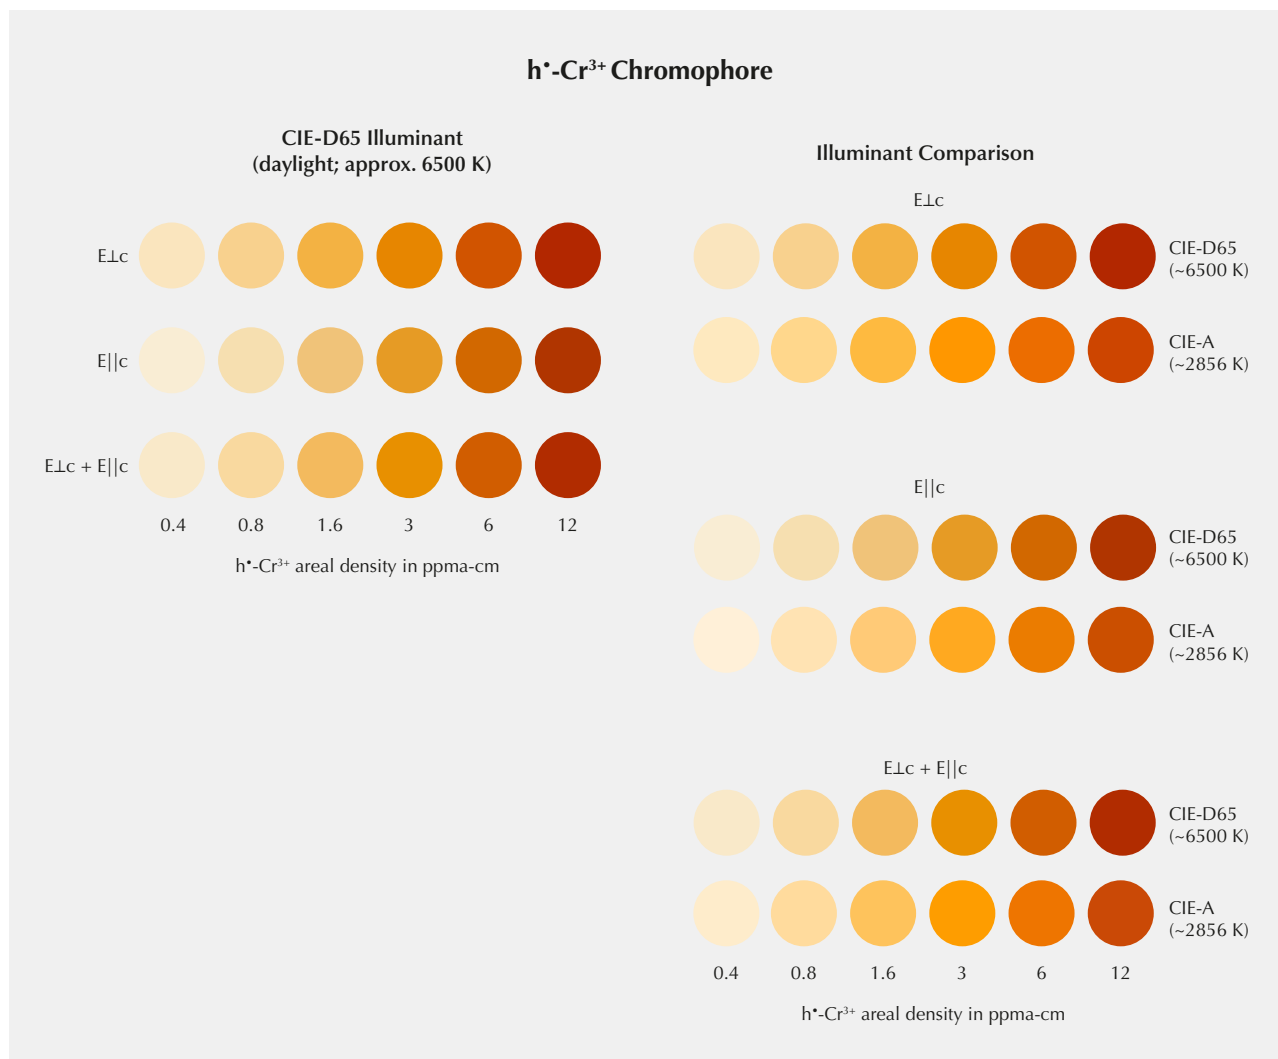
h•-Cr³⁺ Chromophore

CIE-D65 Illuminant
(daylight; approx. 6500 K)

E⊥c

E||c

E⊥c + E||c

0.4 0.8 1.6 3 6 12

h•-Cr³⁺ areal density in ppma-cm

Illuminant Comparison

E⊥c

CIE-D65
(~6500 K)

CIE-A
(~2856 K)

E||c

CIE-D65
(~6500 K)

CIE-A
(~2856 K)

E⊥c + E||c

CIE-D65
(~6500 K)

CIE-A
(~2856 K)

0.4 0.8 1.6 3 6 12

h•-Cr³⁺ areal density in ppma-cm